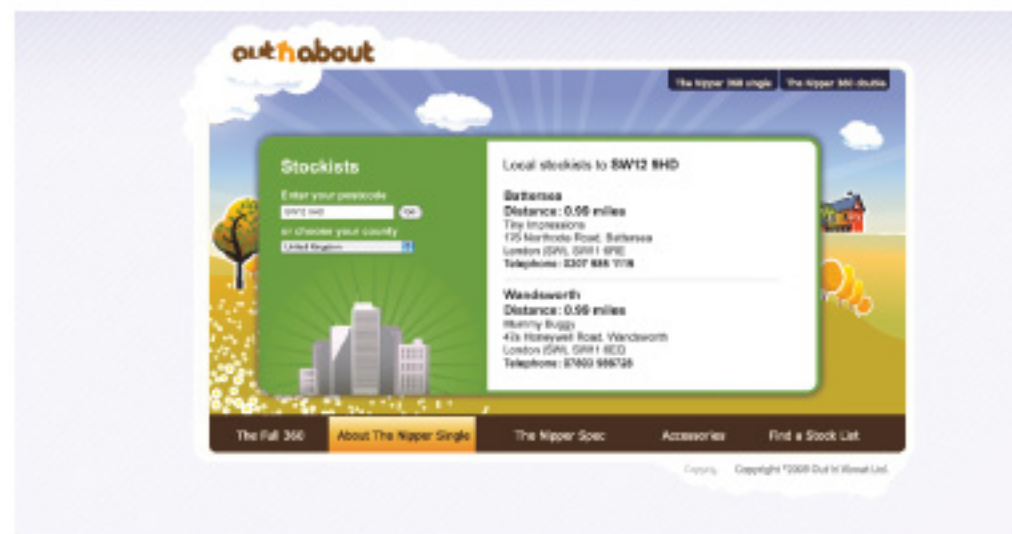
out'n'about

The Nipper 360 single | The Nipper 360 double

Stockists

Enter your postcode
SW12 9HD Go
or choose your country
United Kingdom

Local stockists to SW12 9HD

Battersea
Distance: 0.56 miles
Tiny Impressions
135 Northcote Road, Battersea
London (SW), SW11 6PX
Telephone: 0207 585 1116

Wandsworth
Distance: 0.56 miles
Mummy Buggy
43c Honeywell Road, Wandsworth
London (SW), SW11 6ED
Telephone: 07803 986725

The Full 360 | About The Nipper Single | The Nipper Spec | Accessories | Find a Stock List

Copying Copyright ©2008 Out N About Ltd.